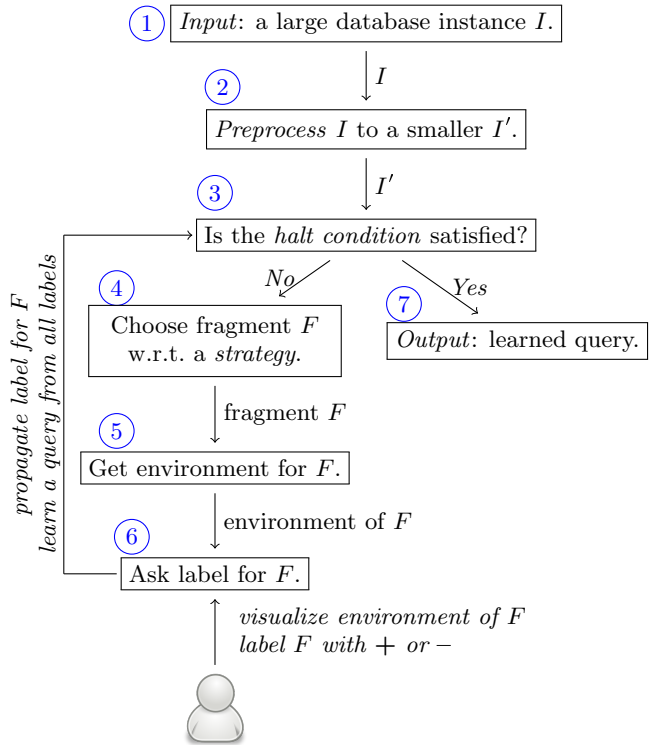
1 Input: a large database instance $I$.

$I$

2 Preprocess $I$ to a smaller $I'$.

$I'$

3 Is the halt condition satisfied?

No

Yes

4 Choose fragment $F$ w.r.t. a strategy.

7 Output: learned query.

fragment $F$

5 Get environment for $F$.

environment of $F$

6 Ask label for $F$.

visualize environment of $F$
label $F$ with $+$ or $-$

propagate label for $F$
learn a query from all labels